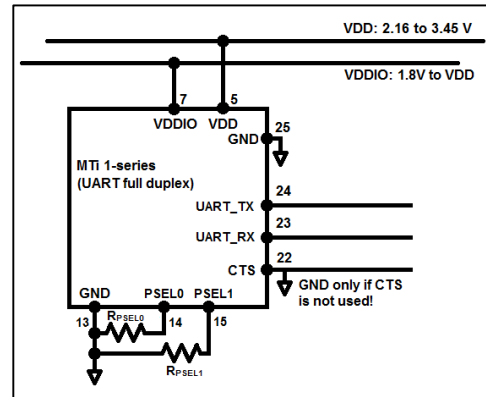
VDD: 2.16 to 3.45 V

VDDIO: 1.8V to VDD

7
VDDIO
5
VDD

25
GND

MTi 1-series
(UART full duplex)

24
UART_TX
23
UART_RX
22
CTS

GND only if CTS is not used!

GND
PSEL0
PSEL1
13
$R_{PSEL0}$
14
15
$R_{PSEL1}$